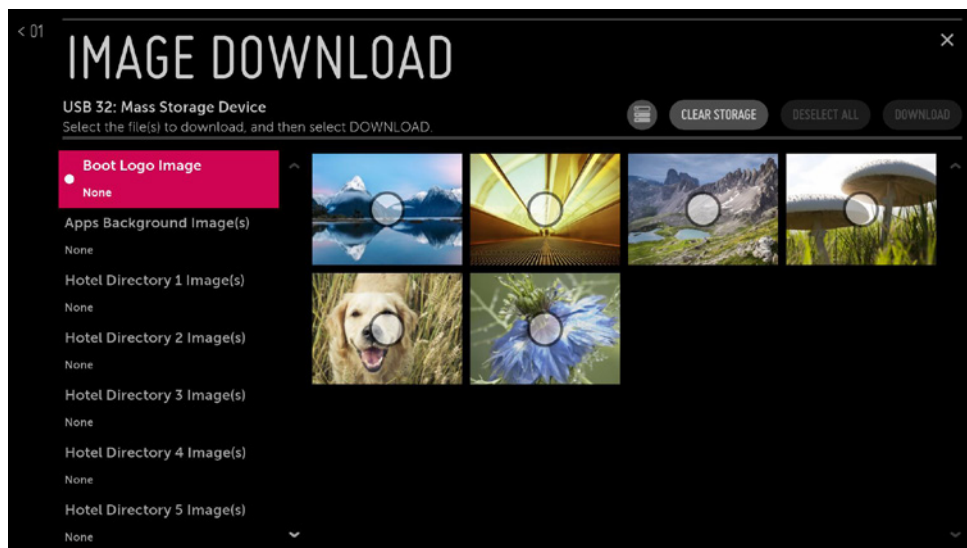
< 01

IMAGE DOWNLOAD

×

USB 32: Mass Storage Device
Select the file(s) to download, and then select DOWNLOAD.

CLEAR STORAGE

DESELECT ALL

DOWNLOAD

Boot Logo Image
None

Apps Background Image(s)
None

Hotel Directory 1 Image(s)
None

Hotel Directory 2 Image(s)
None

Hotel Directory 3 Image(s)
None

Hotel Directory 4 Image(s)
None

Hotel Directory 5 Image(s)
None